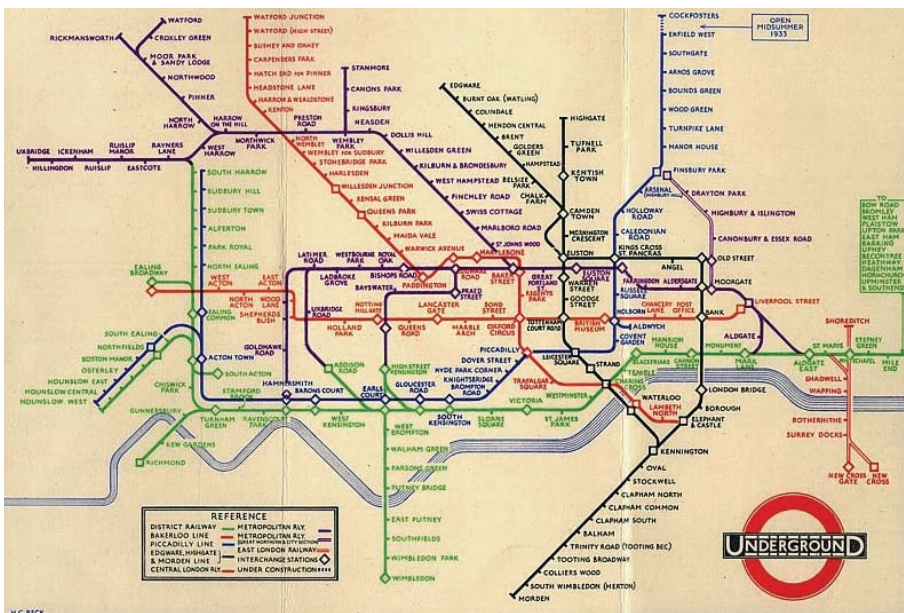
WATFORD
RICKMANSWORTH
CROXLEY GREEN
MOOR PARK & SANDY LODGE
NORTHWOOD
PINNER
NORTH HARROW
HARROW ON THE HILL
WEST HARROW
NORTHWICK PARK
UXBRIDGE
ICKENHAM
RUISLIP MANOR
RAYNERS LANE
HILLINGDON
RUISLIP
EASTCOTE
SOUTH HARROW
SUDBURY HILL
SUDBURY TOWN
ALPERTON
PARK ROYAL
NORTH EALING
EALING BROADWAY
EALING COMMON
SOUTH EALING
NORTHFIELDS
BOSTON MANOR
OSTERLEY
HOUNSLOW EAST
HOUNSLOW CENTRAL
HOUNSLOW WEST
CHISWICK PARK
GUNNERSBURY
KEW GARDENS
RICHMOND
ACTON TOWN
SOUTH ACTON
STAMFORD BROOK
TURNHAM GREEN
RAVENSCOURT PARK
HAMMERSMITH
BARONS COURT
WEST KENSINGTON
EARLS COURT
WATFORD JUNCTION
WATFORD (HIGH STREET)
BUSHEY AND OXHEY
CARPENDERS PARK
HATCH END FOR PINNER
HEADSTONE LANE
HARROW & WEALDSTONE
KENTON
PRESTON ROAD
NORTH WEMBLEY
WEMBLEY PARK
WEMBLEY FOR SUDBURY
STONEBRIDGE PARK
HARLESDEN
WILLESDEN JUNCTION
KENSAL GREEN
QUEENS PARK
KILBURN PARK
MAIDA VALE
WARWICK AVENUE
STANMORE
CANONS PARK
KINGSBURY
NEASDEN
DOLLIS HILL
WILLESDEN GREEN
KILBURN & BRONDESBURY
WEST HAMPSTEAD
FINCHLEY ROAD
SWISS COTTAGE
MARLBORO ROAD
ST JOHNS WOOD
EDGWARE
BURNT OAK (WATLING)
COLINDALE
HENDON CENTRAL
BRENT
GOLDERS GREEN
HAMPSTEAD
BELSIZE PARK
CHALK FARM
HIGHGATE
TUFNELL PARK
KENTISH TOWN
CAMDEN TOWN
MORNINGTON CRESCENT
EUSTON
WARREN STREET
GOODGE STREET
LATIMER ROAD
LADBROKE GROVE
WESTBOURNE PARK
ROYAL OAK
BISHOPS ROAD
PADDINGTON
EDGWARE ROAD
MARYLEBONE
BAKER STREET
GREAT PORTLAND STREET
REGENTS PARK
WEST ACTON
NORTH ACTON
EAST ACTON
WOOD LANE
SHEPHERDS BUSH
UXBRIDGE ROAD
HOLLAND PARK
NOTTING HILL GATE
BAYSWATER
PRAED STREET
LANCASTER GATE
MARBLE ARCH
BOND STREET
OXFORD CIRCUS
TOTTENHAM COURT ROAD
BRITISH MUSEUM
QUEENS ROAD
GOLDHAWK ROAD
ADDISON ROAD
HIGH STREET KENSINGTON
GLOUCESTER ROAD
SOUTH KENSINGTON
KNIGHTSBRIDGE
BROMPTON ROAD
HYDE PARK CORNER
DOVER STREET
PICCADILLY
LEICESTER SQUARE
TRAFALGAR SQUARE
SLOANE SQUARE
VICTORIA
ST JAMES PARK
WESTMINSTER
WEST BROMPTON
WALHAM GREEN
PARSONS GREEN
PUTNEY BRIDGE
EAST PUTNEY
SOUTHFIELDS
WIMBLEDON PARK
WIMBLEDON
COCKFOSTERS
OPEN MIDSUMMER 1933
ENFIELD WEST
SOUTHGATE
ARNOS GROVE
BOUNDS GREEN
WOOD GREEN
TURNPIKE LANE
MANOR HOUSE
FINSBURY PARK
ARSENAL (HIGHBURY HILL)
DRAYTON PARK
HOLLOWAY ROAD
CALEDONIAN ROAD
HIGHBURY & ISLINGTON
CANONBURY & ESSEX ROAD
KINGS CROSS ST. PANCRAS
ANGEL
OLD STREET
MOORGATE
EUSTON SQUARE
FARRINGDON
ALDERSGATE
RUSSELL SQUARE
HOLBORN
CHANCERY LANE
POST OFFICE
BANK
LIVERPOOL STREET
ALDWYCH
COVENT GARDEN
STRAND
CHARING CROSS
TEMPLE
BLACKFRIARS
MANSION HOUSE
CANNON STREET
MONUMENT
MARK LANE
ALDGATE
ALDGATE EAST
ST. MARYS
WHITECHAPEL
STEPNEY GREEN
MILE END
SHOREDITCH
SHADWELL
WAPPING
ROTHERHITHE
SURREY DOCKS
NEW CROSS GATE
NEW CROSS
TO BOW ROAD BROMLEY WEST HAM PLAISTOW UPTON PARK EAST HAM BARKING UPNEY BECONTREE HEATHWAY DAGENHAM HORNCHURCH UPMINSTER & SOUTHEND
LONDON BRIDGE
BOROUGH
WATERLOO
LAMBETH NORTH
ELEPHANT & CASTLE
KENNINGTON
OVAL
STOCKWELL
CLAPHAM NORTH
CLAPHAM COMMON
CLAPHAM SOUTH
BALHAM
TRINITY ROAD (TOOTING BEC)
TOOTING BROADWAY
COLLIERS WOOD
SOUTH WIMBLEDON (MERTON)
MORDEN

REFERENCE
DISTRICT RAILWAY
BAKERLOO LINE
PICCADILLY LINE
EDGWARE, HIGHGATE & MORDEN LINE
CENTRAL LONDON RLY.
METROPOLITAN RLY.
METROPOLITAN RLY. (GREAT NORTHERN & CITY SECTION)
EAST LONDON RAILWAY
INTERCHANGE STATIONS
UNDER CONSTRUCTION

UNDERGROUND

H.C. BECK